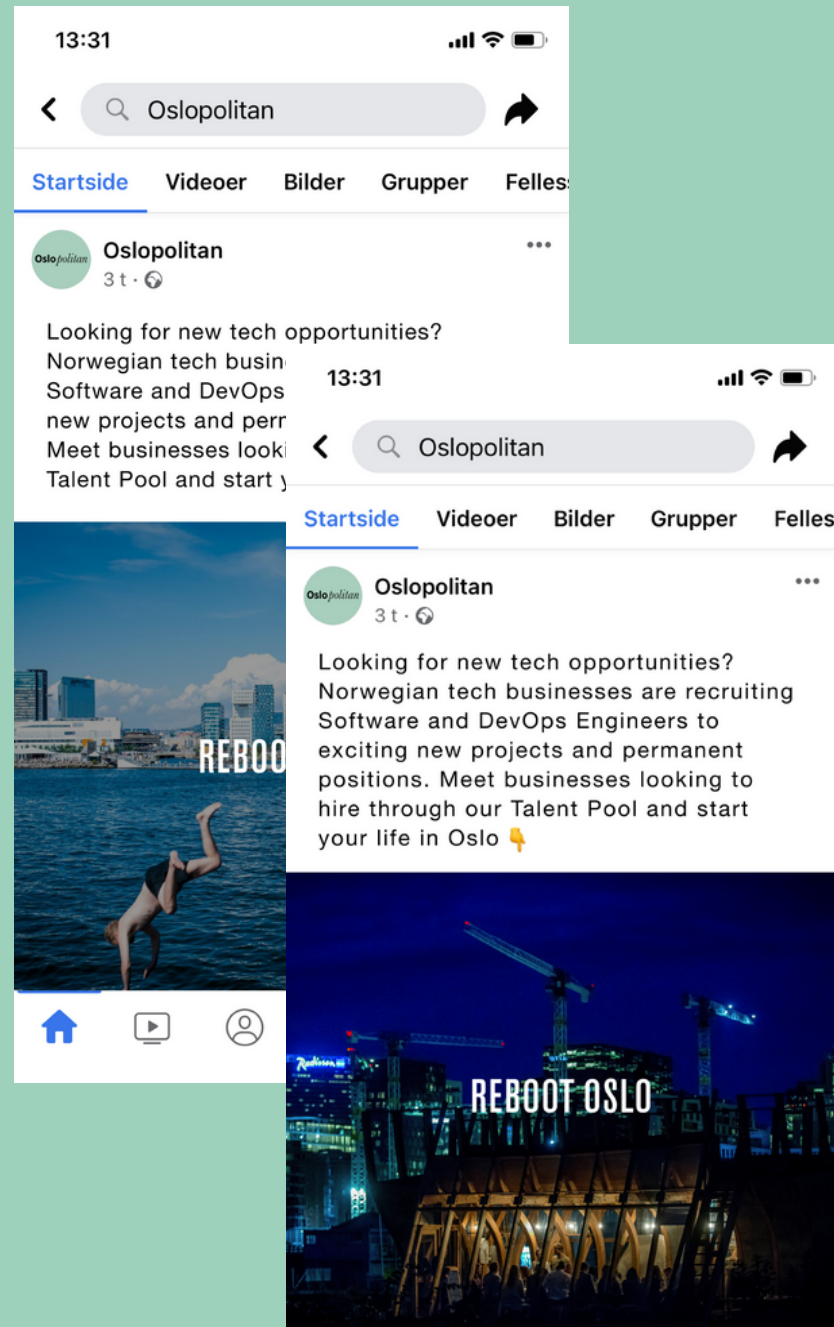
13:31

Oslopolitan

Startside Videoer Bilder Grupper Felles

Oslopolitan
Oslopolitan
3 t ·

Looking for new tech opportunities? Norwegian tech busin
Software and DevOps
new projects and perr
Meet businesses looki
Talent Pool and start y

REBOO

13:31

Oslopolitan

Startside Videoer Bilder Grupper Felles

Oslopolitan
Oslopolitan
3 t ·

Looking for new tech opportunities? Norwegian tech businesses are recruiting Software and DevOps Engineers to exciting new projects and permanent positions. Meet businesses looking to hire through our Talent Pool and start your life in Oslo 👇

Radisson
REBOOT OSLO